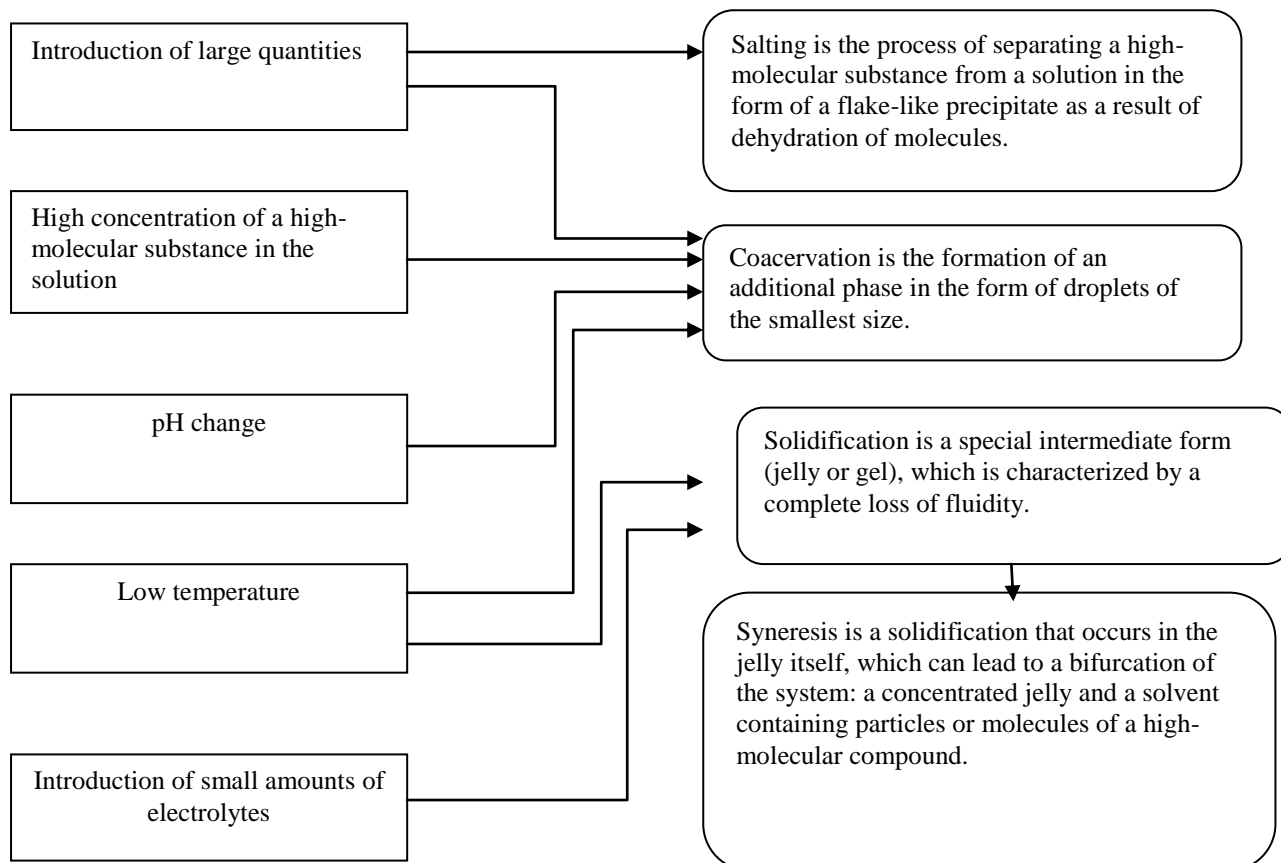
Introduction of large quantities

High concentration of a high-molecular substance in the solution

pH change

Low temperature

Introduction of small amounts of electrolytes

Salting is the process of separating a high-molecular substance from a solution in the form of a flake-like precipitate as a result of dehydration of molecules.

Coacervation is the formation of an additional phase in the form of droplets of the smallest size.

Solidification is a special intermediate form (jelly or gel), which is characterized by a complete loss of fluidity.

Syneresis is a solidification that occurs in the jelly itself, which can lead to a bifurcation of the system: a concentrated jelly and a solvent containing particles or molecules of a high-molecular compound.